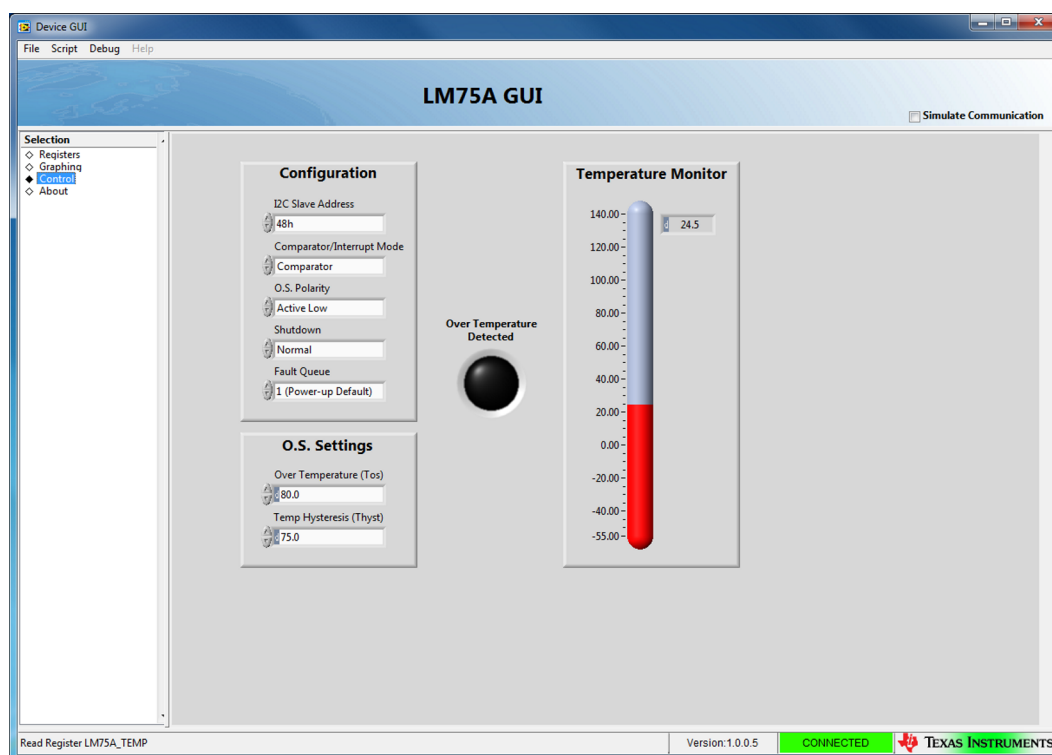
Device GUI

File Script Debug Help

LM75A GUI

Simulate Communication

Selection
◇ Registers
◇ Graphing
◆ Control
◇ About

Configuration

I2C Slave Address
48h

Comparator/Interrupt Mode
Comparator

O.S. Polarity
Active Low

Shutdown
Normal

Fault Queue
1 (Power-up Default)

O.S. Settings

Over Temperature (Tos)
80.0

Temp Hysteresis (Thyst)
75.0

Over Temperature Detected

Temperature Monitor

140.00
120.00
100.00
80.00
60.00
40.00
20.00
0.00
-20.00
-40.00
-55.00

24.5

Read Register LM75A_TEMP

Version:1.0.0.5

CONNECTED

Texas Instruments